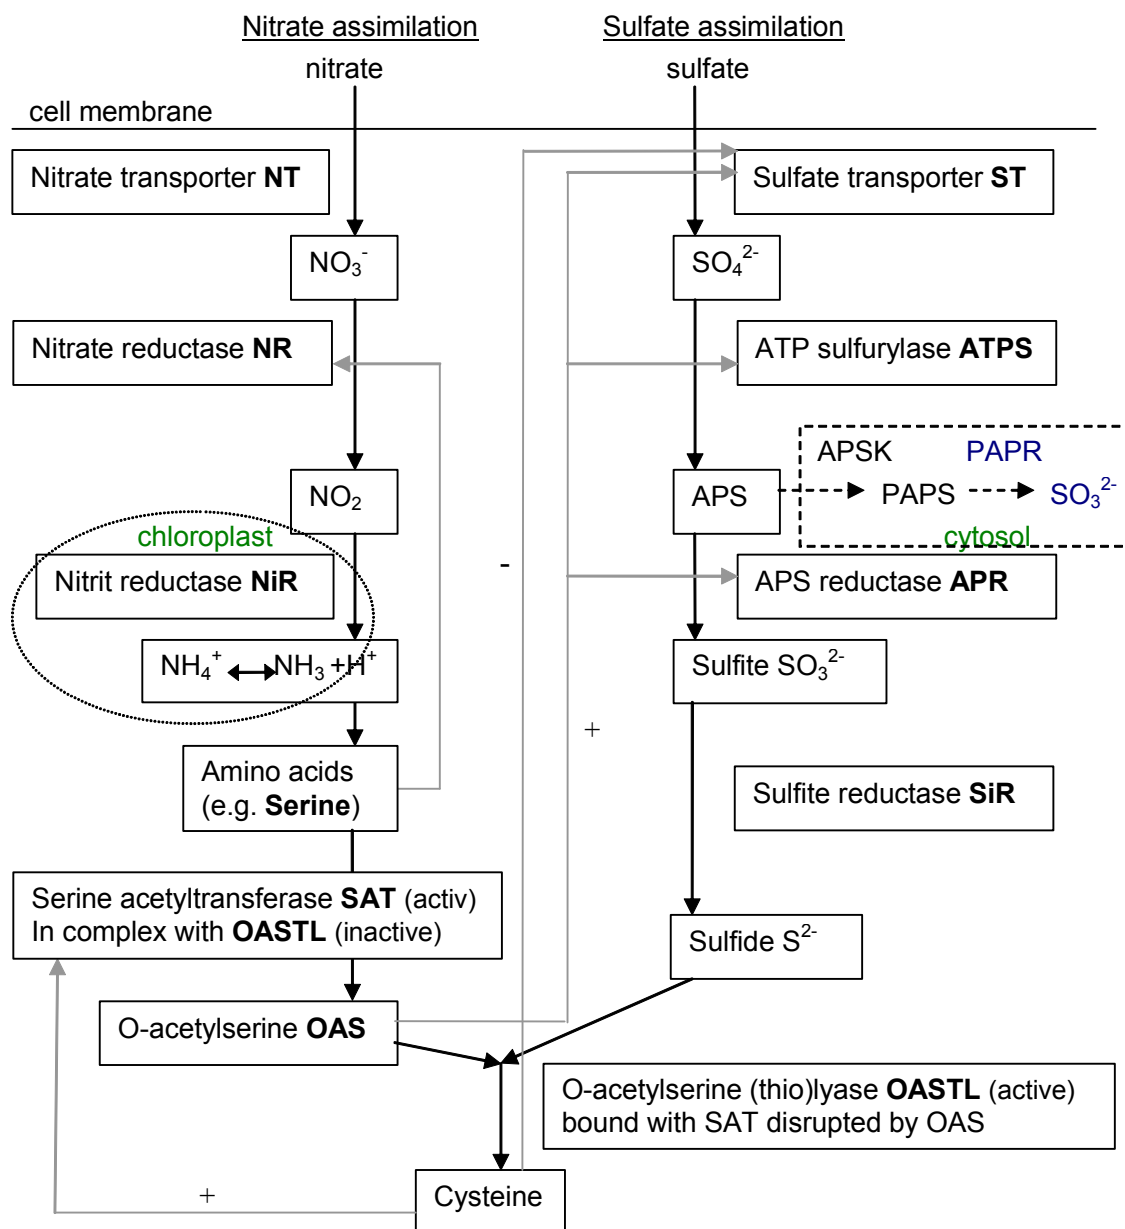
Nitrate assimilation

Sulfate assimilation

nitrate

sulfate

cell membrane

Nitrate transporter **NT**

Sulfate transporter **ST**

$NO_3^-$

$SO_4^{2-}$

Nitrate reductase **NR**

ATP sulfurylase **ATPS**

APSK

PAPR

$NO_2$

APS

PAPS

$SO_3^{2-}$

cytosol

chloroplast

Nitrit reductase **NiR**

-

APS reductase **APR**

$NH_4^+ \leftrightarrow NH_3 + H^+$

Sulfite $SO_3^{2-}$

+

Amino acids (e.g. **Serine**)

Sulfite reductase **SiR**

Serine acetyltransferase **SAT** (activ) In complex with **OASTL** (inactive)

Sulfide $S^{2-}$

O-acetylserine **OAS**

O-acetylserine (thio)lyase **OASTL** (active) bound with SAT disrupted by OAS

+

Cysteine